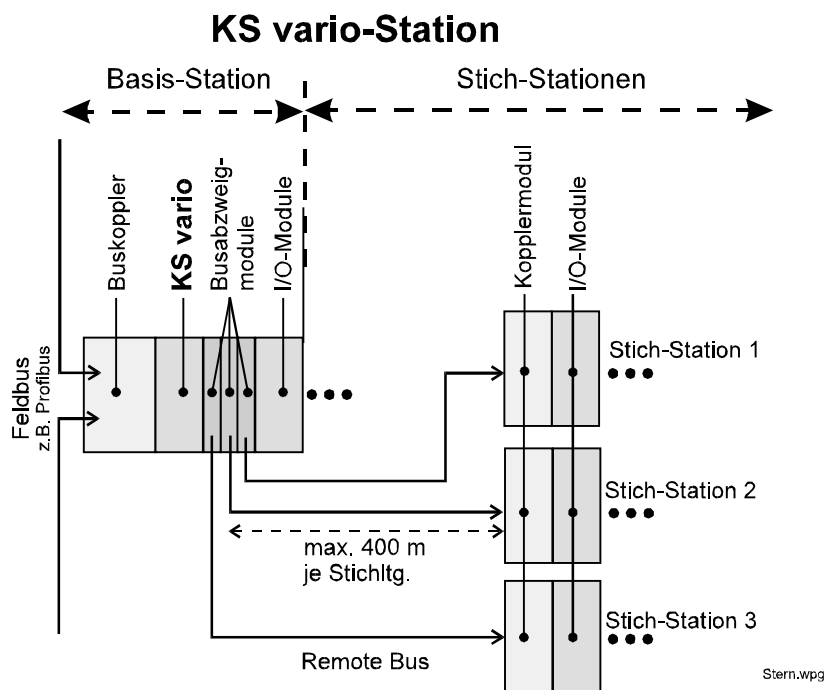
KS vario-Station

Basis-Station

Stich-Stationen

Buskoppler

KS vario

Busabzweigmodule

I/O-Module

Kopplermodul

I/O-Module

Stich-Station 1

Stich-Station 2

Stich-Station 3

Feldbus
z.B. Profibus

max. 400 m
je Stichltg.

Remote Bus

Stern.wpg